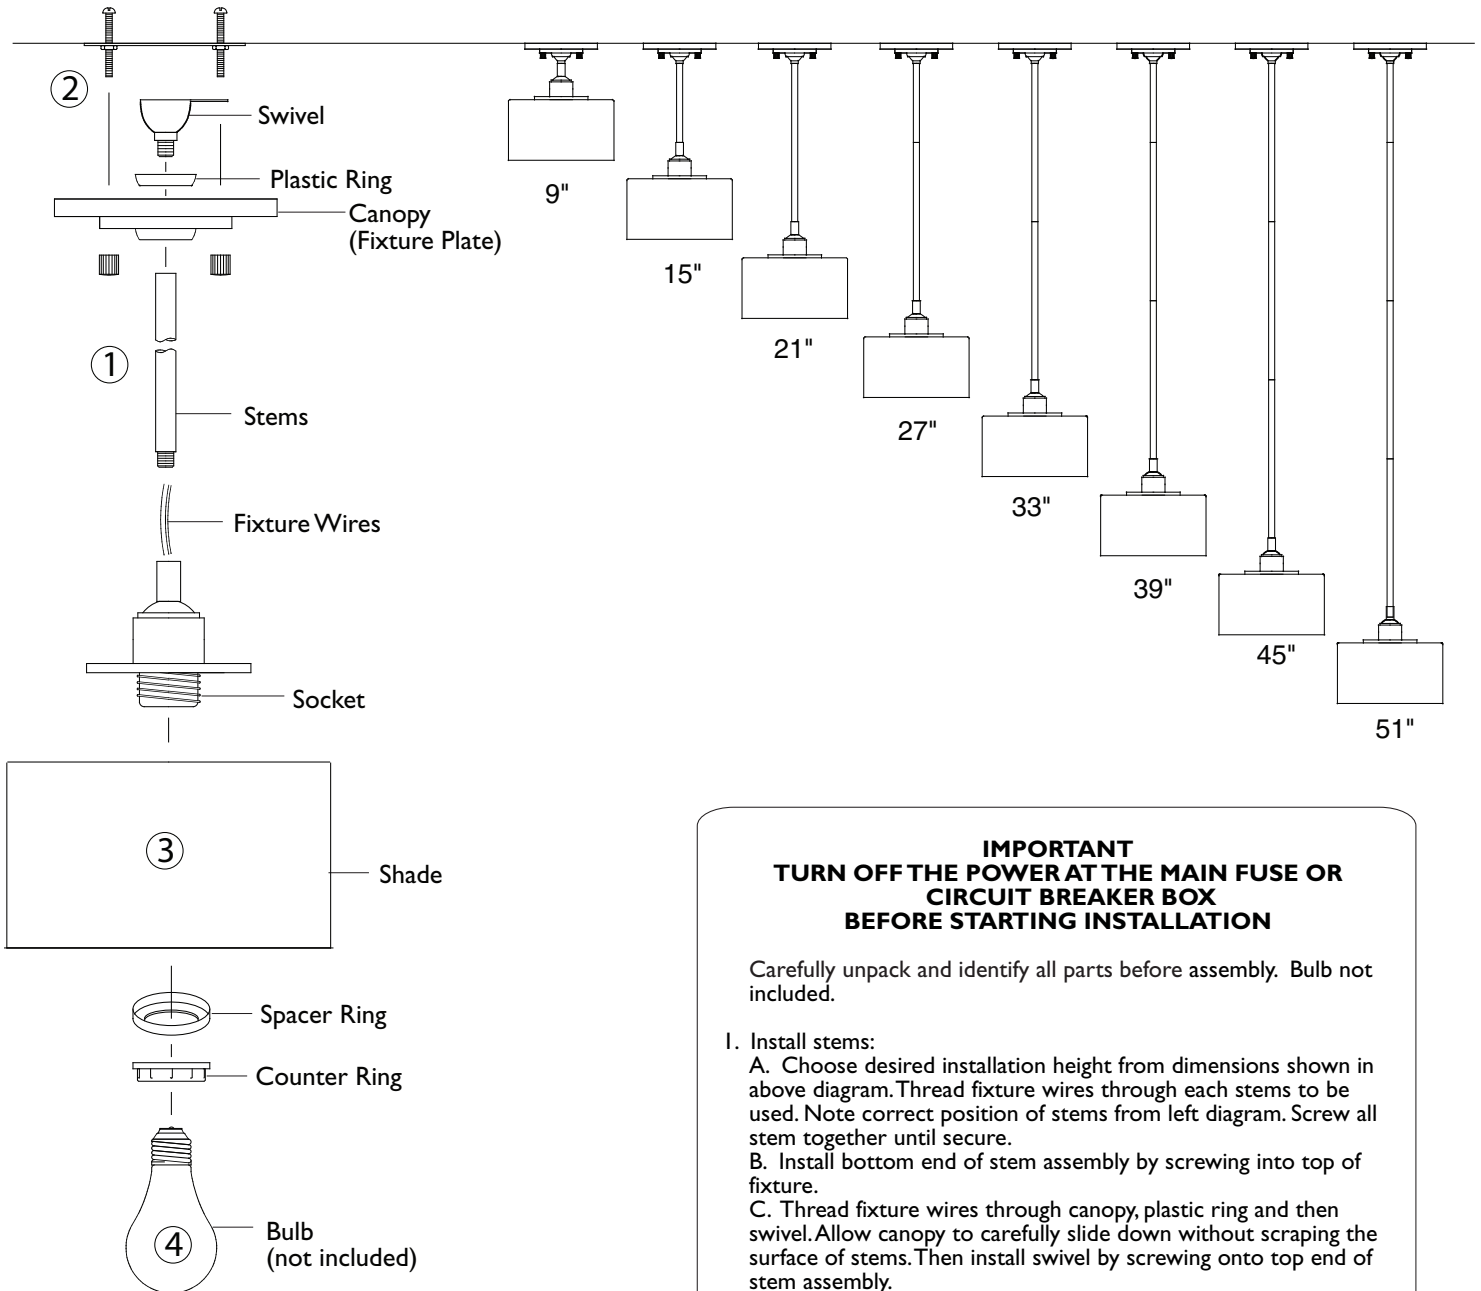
②

Swivel

Plastic Ring

Canopy
(Fixture Plate)

①

Stems

Fixture Wires

Socket

③

Shade

Spacer Ring

Counter Ring

④

Bulb
(not included)

9"

15"

21"

27"

33"

39"

45"

51"

IMPORTANT
TURN OFF THE POWER AT THE MAIN FUSE OR CIRCUIT BREAKER BOX
BEFORE STARTING INSTALLATION

Carefully unpack and identify all parts before assembly. Bulb not included.

1. Install stems:
A. Choose desired installation height from dimensions shown in above diagram. Thread fixture wires through each stems to be used. Note correct position of stems from left diagram. Screw all stem together until secure.
B. Install bottom end of stem assembly by screwing into top of fixture.
C. Thread fixture wires through canopy, plastic ring and then swivel. Allow canopy to carefully slide down without scraping the surface of stems. Then install swivel by screwing onto top end of stem assembly.